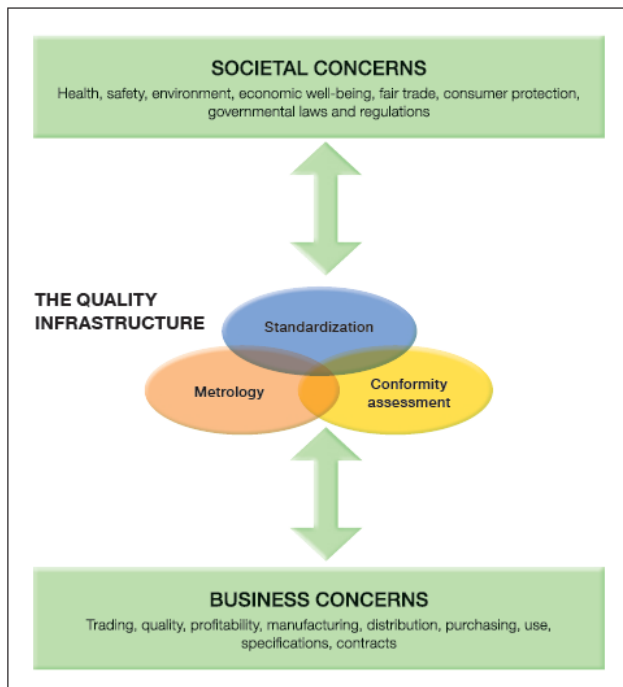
SOCIETAL CONCERNS
Health, safety, environment, economic well-being, fair trade, consumer protection, governmental laws and regulations

THE QUALITY INFRASTRUCTURE

Standardization

Metrology

Conformity assessment

BUSINESS CONCERNS
Trading, quality, profitability, manufacturing, distribution, purchasing, use, specifications, contracts